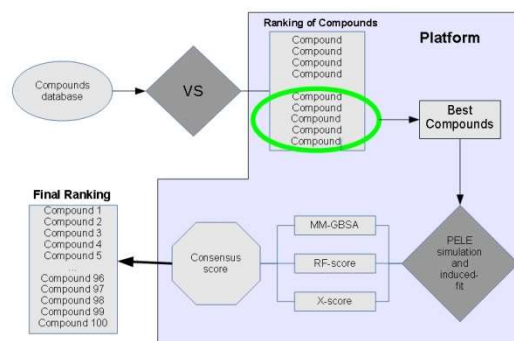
Ranking of Compounds

Platform

Compound
Compound
Compound
Compound

Compound
Compound
Compound
Compound
Compound

Compounds database

VS

Best Compounds

Final Ranking

Compound 1
Compound 2
Compound 3
Compound 4
Compound 5
...
Compound 96
Compound 97
Compound 98
Compound 99
Compound 100

Consensus score

MM-GBSA

RF-score

X-score

PELE simulation and induced-fit